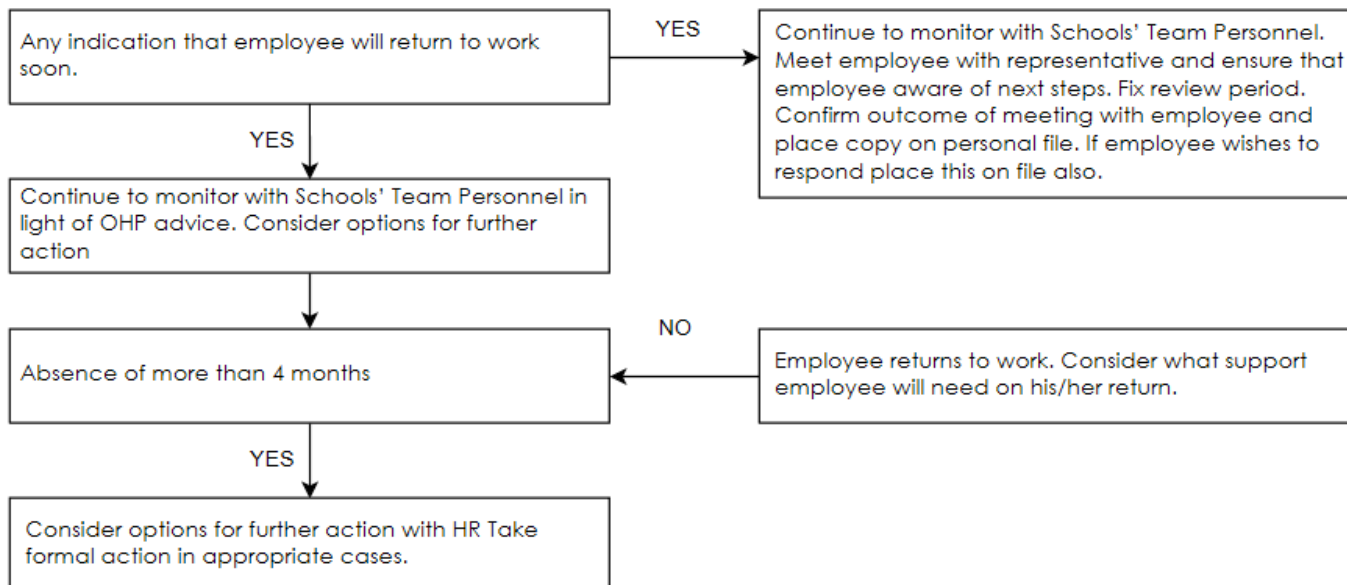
Any indication that employee will return to work soon.

YES

Continue to monitor with Schools' Team Personnel. Meet employee with representative and ensure that employee aware of next steps. Fix review period. Confirm outcome of meeting with employee and place copy on personal file. If employee wishes to respond place this on file also.

YES

Continue to monitor with Schools' Team Personnel in light of OHP advice. Consider options for further action

NO

Absence of more than 4 months

Employee returns to work. Consider what support employee will need on his/her return.

YES

Consider options for further action with HR Take formal action in appropriate cases.